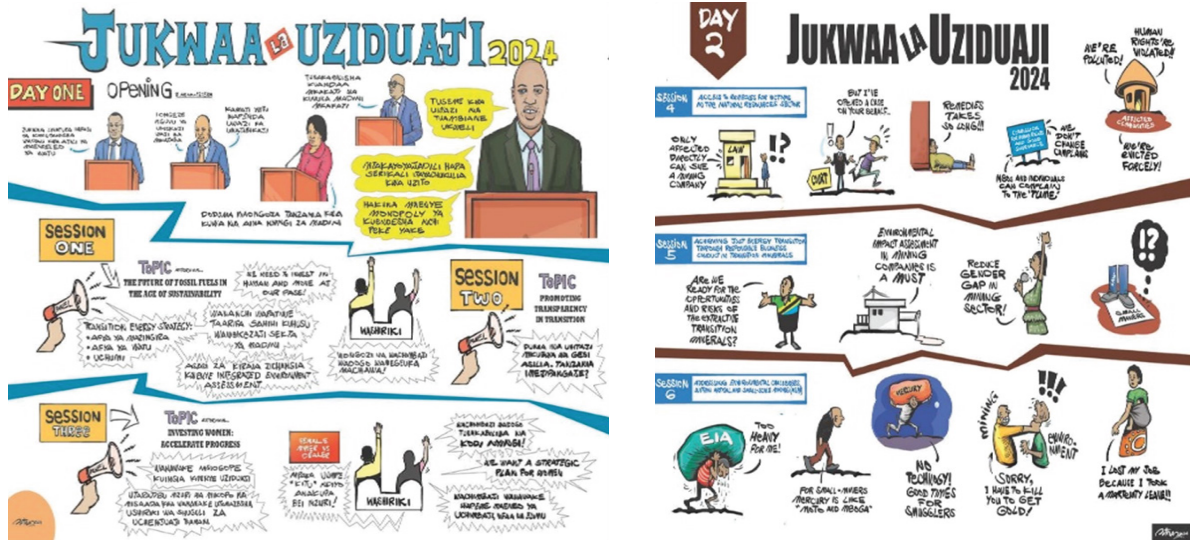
JUKWAA LA UZIDUAJI 2024

DAY ONE

OPENING

JUKWAA LIMEFUNGULIWA RASMI NA WAZIRI WA MADINI

TUSAPE KWA UWAZI NA UWAJIBIKAJI

SERIKALI INATHAMINI HAPA SERIKALI INACHUKULIA KWA UZITO

HAKIKA MABADILIKO YA KIUCHUMI YA MADINI NA PETROLI

DUNIA INAHITAJI TANZANIA KWA MADINI

SESSION ONE

TOPIC

THE FUTURE OF FOSSIL FUELS IN THE AGE OF SUSTAINABILITY

WE NEED TO INVEST IN HUMAN AND MORE AT OUR PACE!

TRANSITION ENERGY STRATEGY:
• AFYA YA MAZINGIRA
• AFYA YA WATU
• UCHUMI

WAKATI WA MPITO WANAHITAJI TAARIFA SAHIHI KUHUSU WANANCHI SEKTA YA MADINI

AGAIN IN KUNA ZINAHITAJI KUBWA INTEGRATED ENVIRONMENT ASSESSMENT

WASHIRIKI

SESSION TWO

TOPIC

PROMOTING TRANSPARENCY IN TRANSITION

DUNIA ILA UWAZI MKUBWA KA GESI ASILIA TANZANIA IMEPIGA HATUA

KUONGOZA NA WACHIMBAJI WADOGO WANASHIRIKI MACHAWA!

SESSION THREE

TOPIC

INVESTING WOMEN: ACCELERATE PROGRESS

WANAWAKE WASIOGOPE KUINGIA KWENYE UZIDUAJI

UTAFUTAJI AJIRA NA MIKOPO NA MIRADI YA WANAWAKE UTARATIBU USHIRIKI WA SHUGHULI ZA UCHIMBAJI MADINI

WOMEN IN EXTRACTIVES

WASHIRIKI

WE WANT A STRATEGIC PLAN FOR WOMEN

WACHIMBAJI WADOGO WANAWAKE WAPATE MIKOPO

DAY 2

JUKWAA LA UZIDUAJI 2024

SESSION 4

ONLY AFFECTED DIRECTLY CAN SUE A MINING COMPANY

LAW

!?

BUT I'VE OPENED A CASE ON YOUR BEHALF...

COURT

REMEDIES TAKES SO LONG!!

WE DON'T CHANGE COMPLAINT

NEMA AND INDIVIDUALS CAN COMPLAIN TO 'PLUME'

WE'RE POLLUTED!

HUMAN RIGHTS ARE VIOLATED!

AFFECTED COMMUNITIES

WE'RE EVICTED FORCELY!

SESSION 5

ARE WE READY FOR THE OPPORTUNITIES AND RISKS OF THE EXTRACTIVE TRANSITION MINERALS?

ENVIRONMENTAL IMPACT ASSESSMENT IN MINING COMPANIES IS A MUST

REDUCE GENDER GAP IN MINING SECTOR!

!?

SESSION 6

EIA

TOO HEAVY FOR ME!

FOR SMALL MINERS MERCURY IS LIKE "MATE AND MBOGA"

MERCURY

NO TECHNOLOGY! GOOD TIMES FOR SMUGGLERS

MINING

ENVIRONMENT

!!!

SORRY, I HAVE TO KILL YOU TO GET GOLD!

I LOST MY JOB BECAUSE I TOOK A MATERNITY LEAVE!!